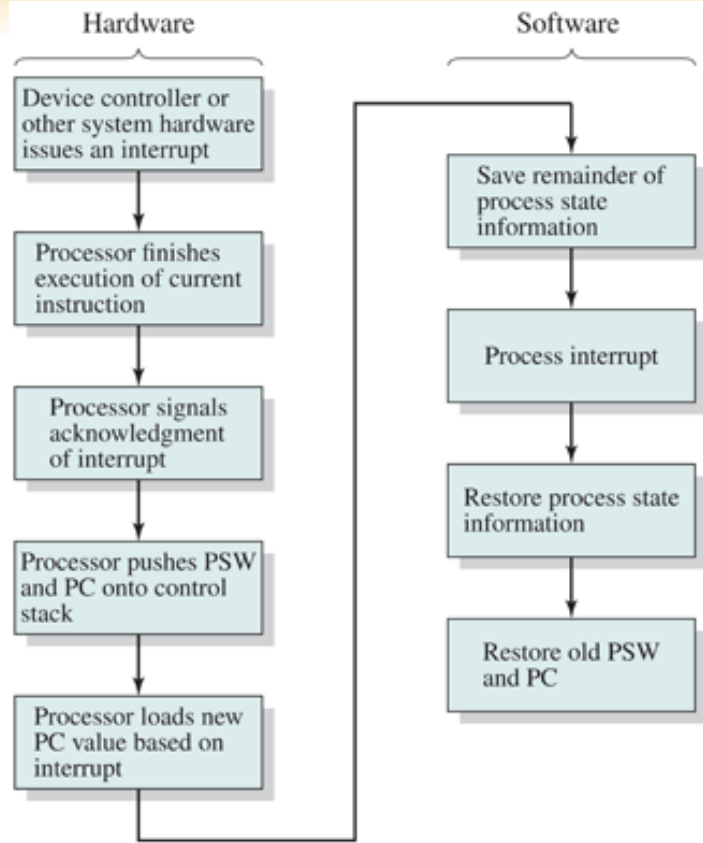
Hardware

Device controller or other system hardware issues an interrupt

Processor finishes execution of current instruction

Processor signals acknowledgment of interrupt

Processor pushes PSW and PC onto control stack

Processor loads new PC value based on interrupt

Software

Save remainder of process state information

Process interrupt

Restore process state information

Restore old PSW and PC